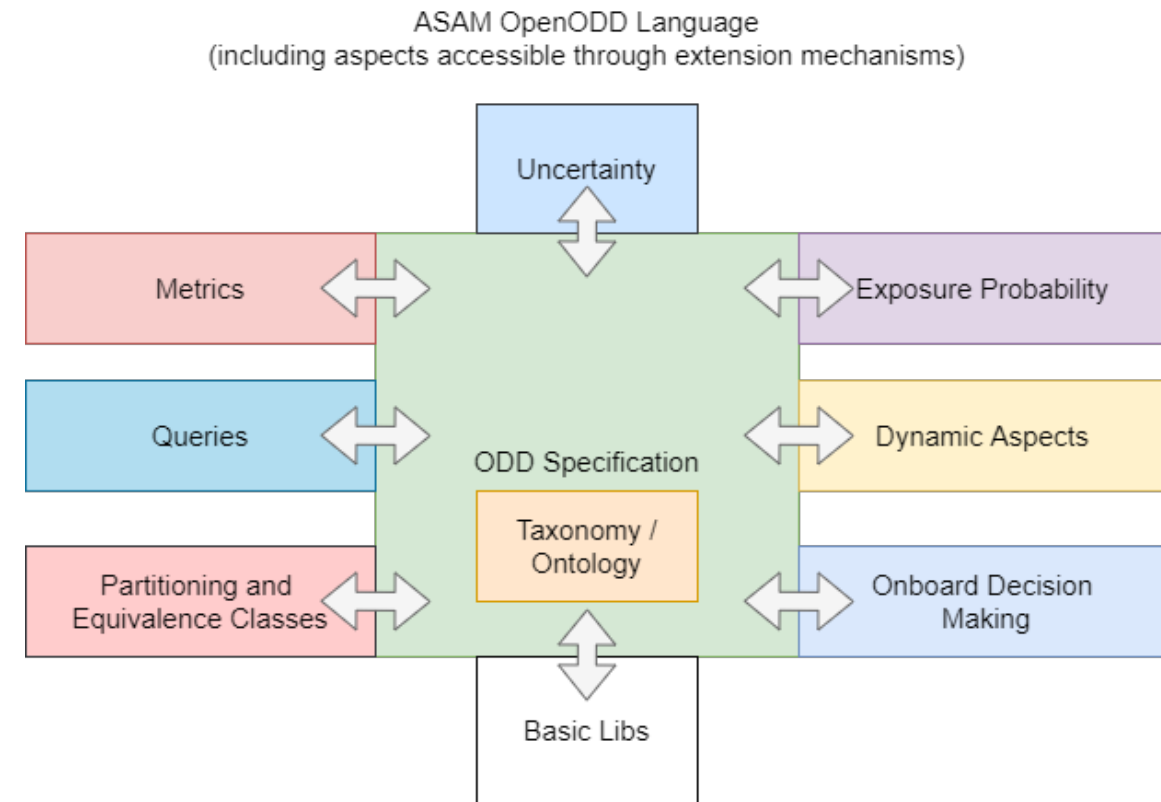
ASAM OpenODD Language
(including aspects accessible through extension mechanisms)

Uncertainty

Metrics

Exposure Probability

Queries

Dynamic Aspects

ODD Specification

Taxonomy / Ontology

Partitioning and Equivalence Classes

Onboard Decision Making

Basic Libs